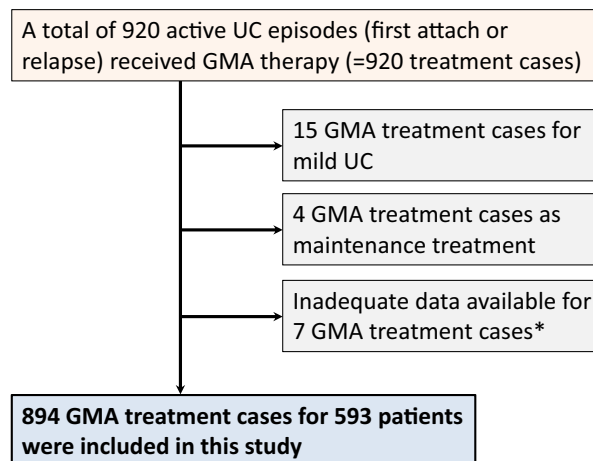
A total of 920 active UC episodes (first attach or relapse) received GMA therapy (=920 treatment cases)

15 GMA treatment cases for mild UC

4 GMA treatment cases as maintenance treatment

Inadequate data available for 7 GMA treatment cases*

894 GMA treatment cases for 593 patients were included in this study